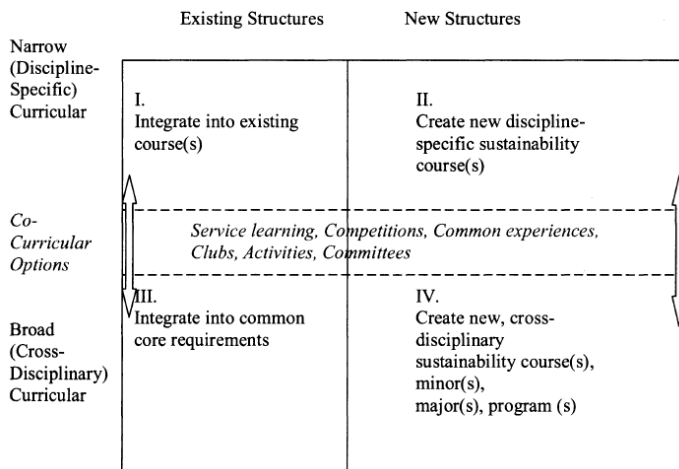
Existing Structures

New Structures

Narrow (Discipline-Specific) Curricular

I.
Integrate into existing course(s)

II.
Create new discipline-specific sustainability course(s)

Co-Curricular Options

Service learning, Competitions, Common experiences, Clubs, Activities, Committees

Broad (Cross-Disciplinary) Curricular

III.
Integrate into common core requirements

IV.
Create new, cross-disciplinary sustainability course(s), minor(s), major(s), program (s)